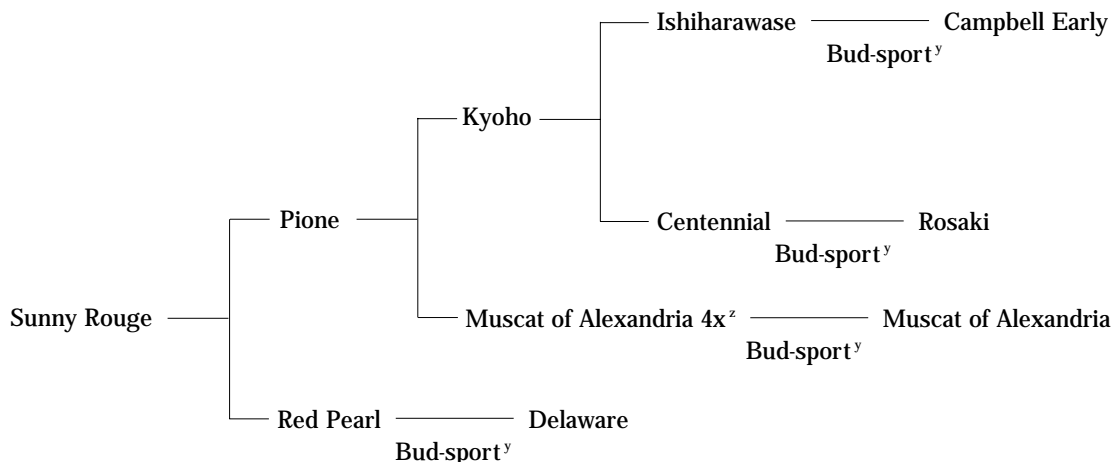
Ishiharawase
Campbell Early
Bud-sport$^{y}$
Kyoho
Centennial
Rosaki
Bud-sport$^{y}$
Pione
Sunny Rouge
Muscat of Alexandria 4x$^{z}$
Muscat of Alexandria
Bud-sport$^{y}$
Red Pearl
Delaware
Bud-sport$^{y}$